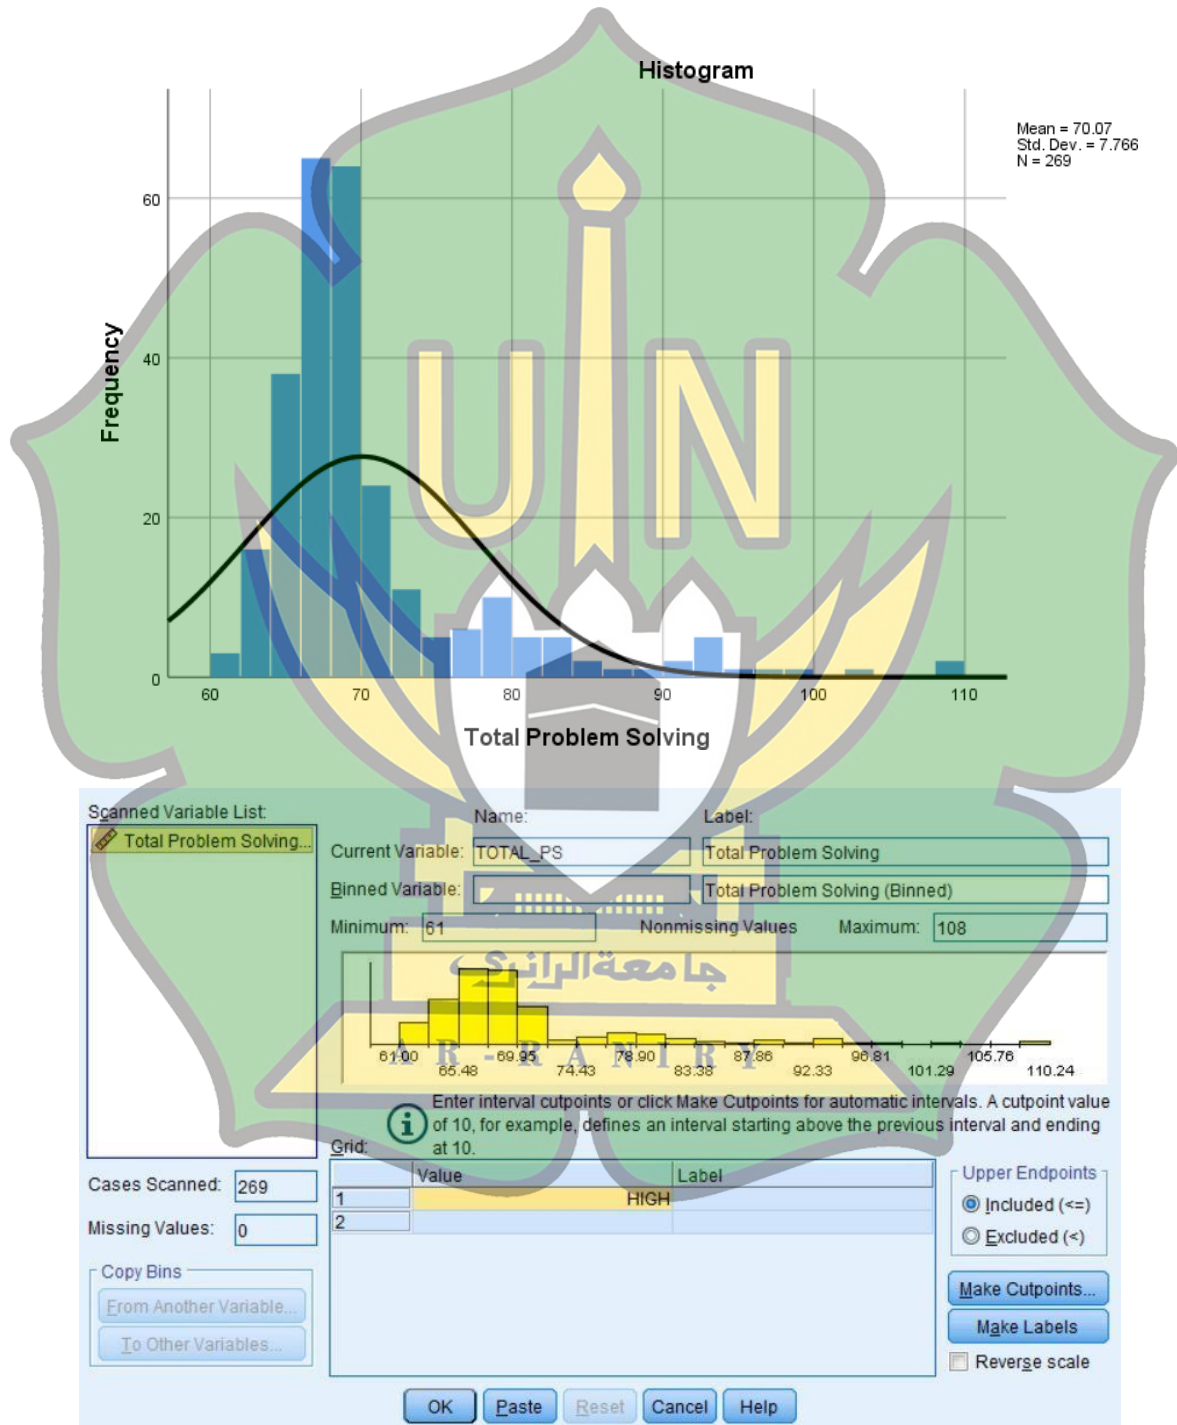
Histogram

Mean = 70.07
Std. Dev. = 7.766
N = 269

Frequency

60
40
20
0

60 70 80 90 100 110

Total Problem Solving

Scanned Variable List:
Total Problem Solving...

Name:
Label:
Current Variable: TOTAL_PS
Total Problem Solving
Binned Variable:
Total Problem Solving (Binned)
Minimum: 61
Nonmissing Values
Maximum: 108

61.00 65.48 69.95 74.43 78.90 83.38 87.86 92.33 96.81 101.29 105.76 110.24

Enter interval cutpoints or click Make Cutpoints for automatic intervals. A cutpoint value of 10, for example, defines an interval starting above the previous interval and ending at 10.

Grid:

| | Value | Label |
|---|---|---|
| 1 | HIGH | |
| 2 | | |

Upper Endpoints
Included (<=)
Excluded (<)

Cases Scanned: 269
Missing Values: 0

Copy Bins
From Another Variable...
To Other Variables...

Make Cutpoints...
Make Labels
Reverse scale

OK Paste Reset Cancel Help

جامعة الرانري
A R - R A N I R Y
UIN